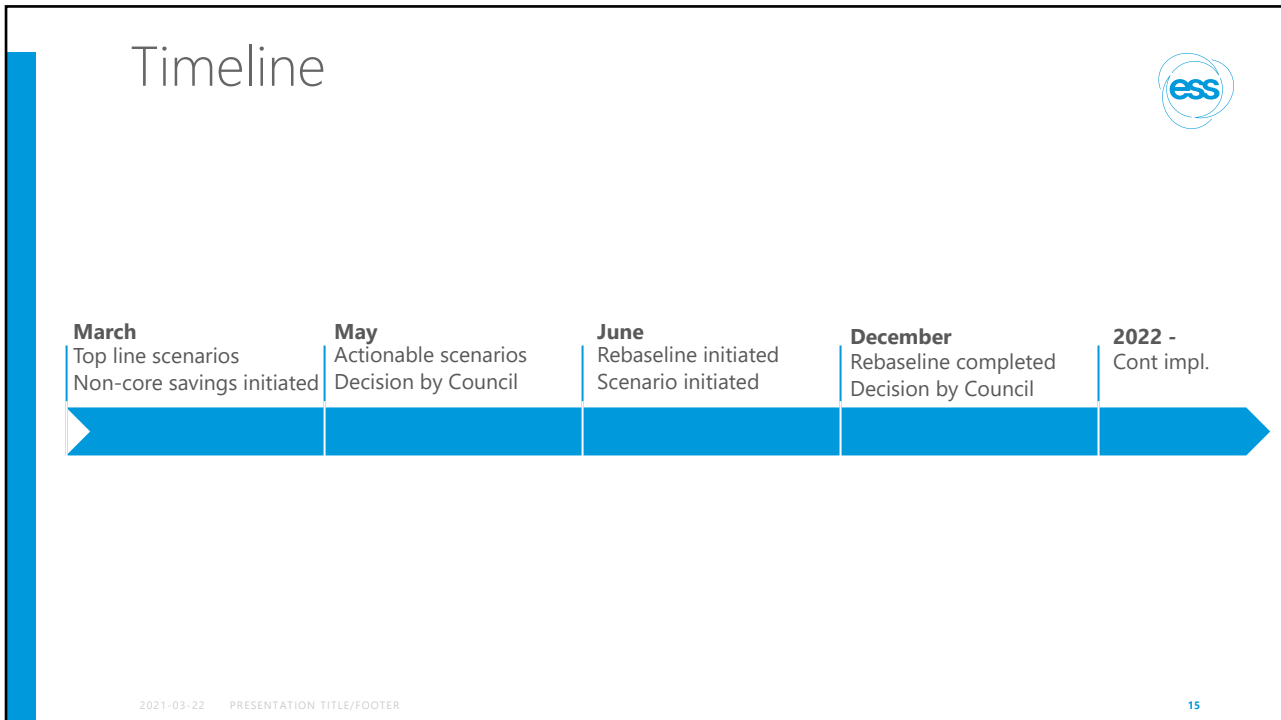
Timeline

ess

**March**
Top line scenarios
Non-core savings initiated

**May**
Actionable scenarios
Decision by Council

**June**
Rebaseline initiated
Scenario initiated

**December**
Rebaseline completed
Decision by Council

**2022 -**
Cont impl.

2021-03-22 PRESENTATION TITLE/FOOTER

15